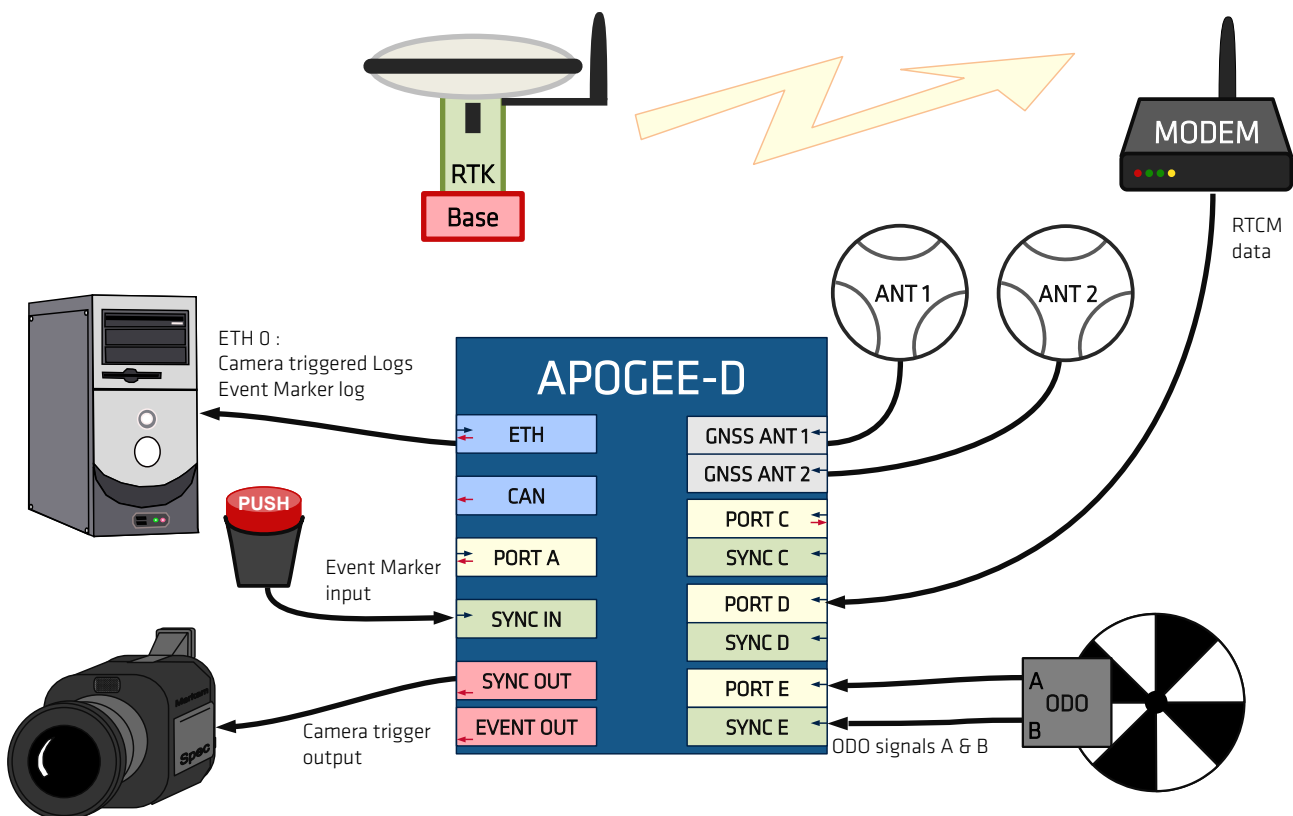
RTK
Base

MODEM

RTCM data

ANT 1

ANT 2

ETH 0 :
Camera triggered Logs
Event Marker log

APOGEE-D

ETH
CAN
PORT A
SYNC IN
SYNC OUT
EVENT OUT

GNSS ANT 1
GNSS ANT 2
PORT C
SYNC C
PORT D
SYNC D
PORT E
SYNC E

PUSH

Event Marker input

Camera trigger output

A
ODO
B

ODO signals A & B

Spec